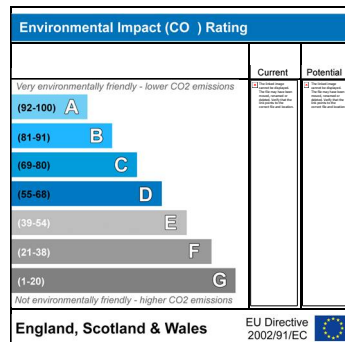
Environmental Impact (CO ) Rating

Current

Potential

Very environmentally friendly - lower CO2 emissions

(92-100) A

(81-91) B

(69-80) C

(55-68) D

(39-54) E

(21-38) F

(1-20) G

Not environmentally friendly - higher CO2 emissions

England, Scotland & Wales

EU Directive 2002/91/EC